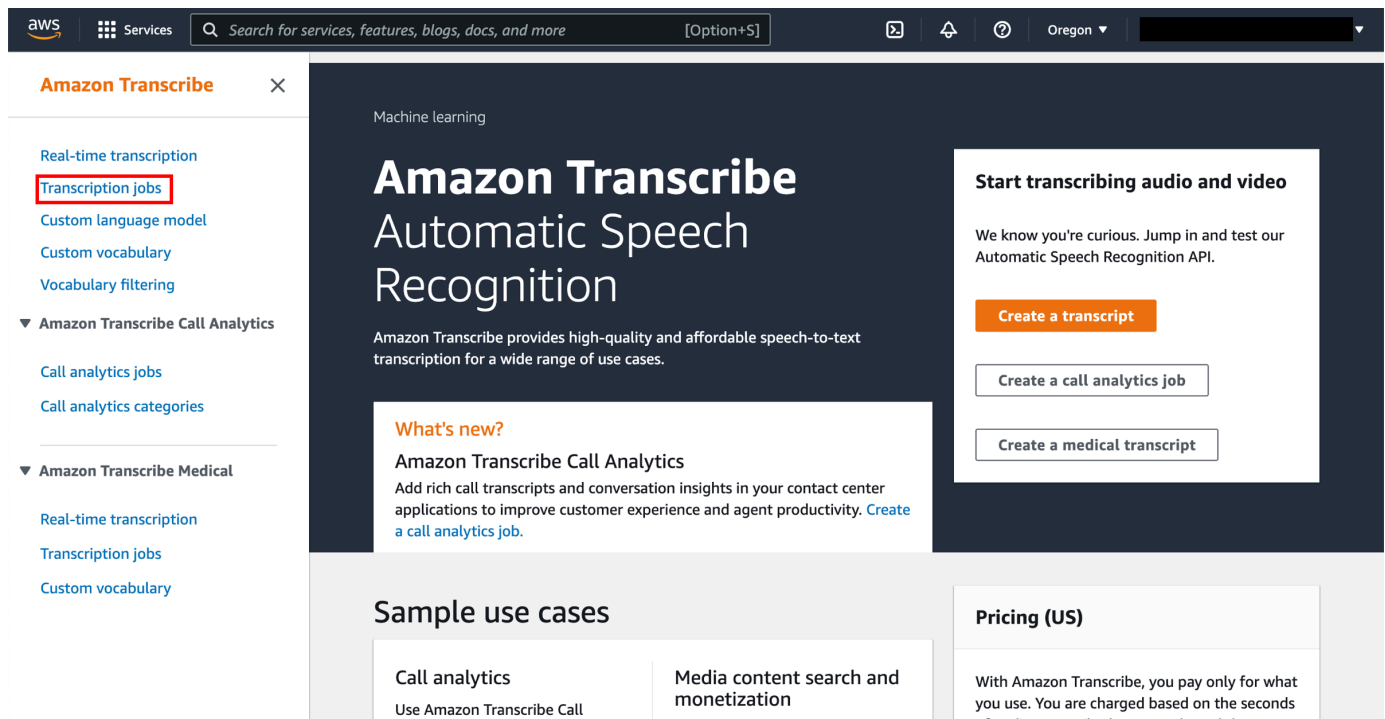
aws Services Search for services, features, blogs, docs, and more [Option+S] Oregon ▼

Amazon Transcribe ✕

Real-time transcription
Transcription jobs
Custom language model
Custom vocabulary
Vocabulary filtering

▼ Amazon Transcribe Call Analytics

Call analytics jobs
Call analytics categories

▼ Amazon Transcribe Medical

Real-time transcription
Transcription jobs
Custom vocabulary

Machine learning

Amazon Transcribe
Automatic Speech Recognition

Amazon Transcribe provides high-quality and affordable speech-to-text transcription for a wide range of use cases.

What's new?
Amazon Transcribe Call Analytics
Add rich call transcripts and conversation insights in your contact center applications to improve customer experience and agent productivity. Create a call analytics job.

Start transcribing audio and video

We know you're curious. Jump in and test our Automatic Speech Recognition API.

Create a transcript

Create a call analytics job

Create a medical transcript

Sample use cases

Call analytics
Use Amazon Transcribe Call

Media content search and monetization

Pricing (US)

With Amazon Transcribe, you pay only for what you use. You are charged based on the seconds